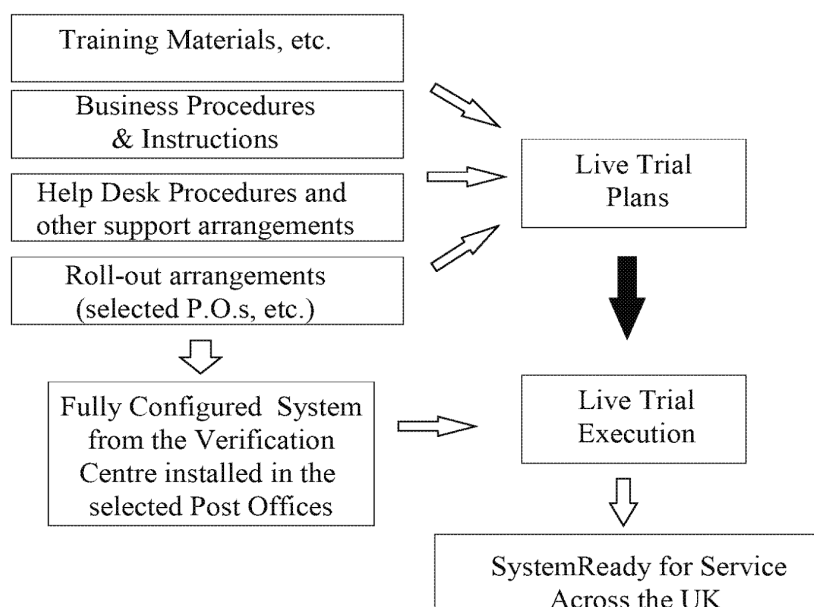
Training Materials, etc.

Business Procedures & Instructions

Help Desk Procedures and other support arrangements

Roll-out arrangements (selected P.O.s, etc.)

Live Trial Plans

Fully Configured System from the Verification Centre installed in the selected Post Offices

Live Trial Execution

SystemReady for Service Across the UK